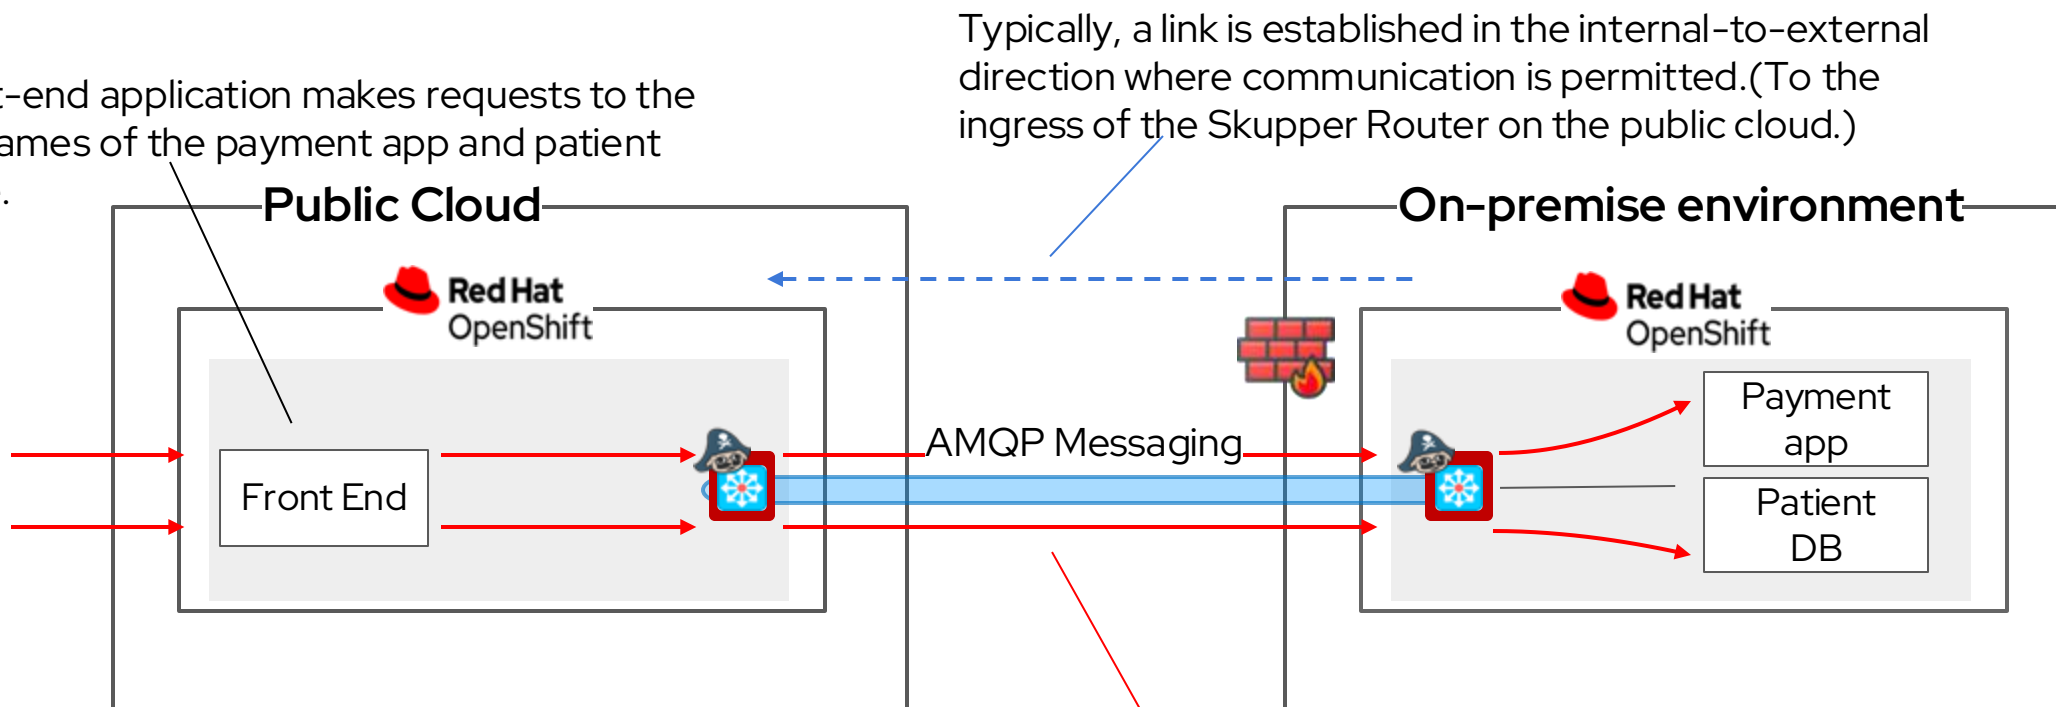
t-end application makes requests to the ames of the payment app and patient
.

Typically, a link is established in the internal-to-external direction where communication is permitted.(To the ingress of the Skupper Router on the public cloud.)

Public Cloud

Red Hat OpenShift

Front End

AMQP Messaging

On-premise environment

Red Hat OpenShift

Payment app

Patient DB